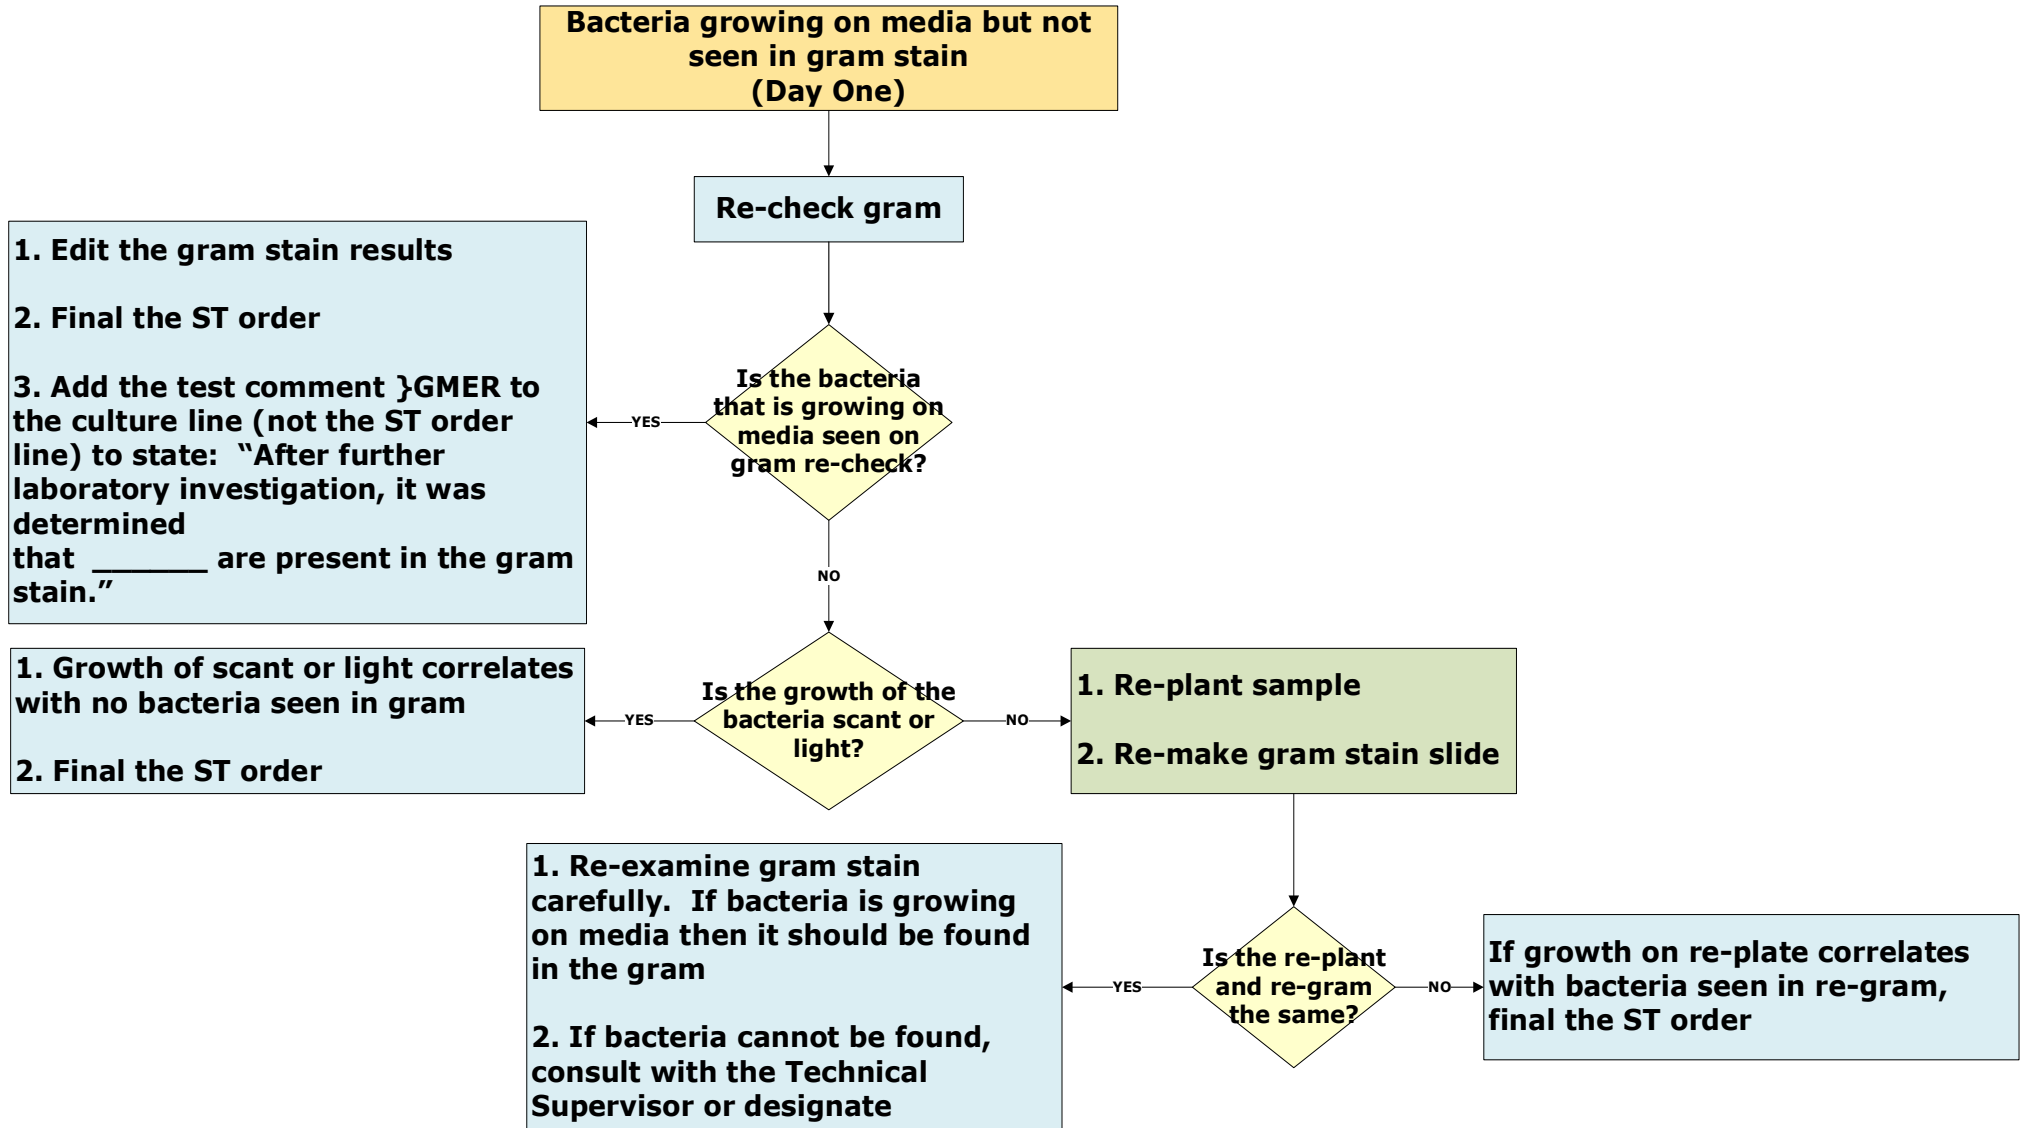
Bacteria growing on media but not seen in gram stain (Day One)

Re-check gram

Is the bacteria that is growing on media seen on gram re-check?

YES

1. Edit the gram stain results

2. Final the ST order

3. Add the test comment }GMER to the culture line (not the ST order line) to state: "After further laboratory investigation, it was determined that _______ are present in the gram stain."

NO

Is the growth of the bacteria scant or light?

YES

1. Growth of scant or light correlates with no bacteria seen in gram

2. Final the ST order

NO

1. Re-plant sample

2. Re-make gram stain slide

Is the re-plant and re-gram the same?

YES

1. Re-examine gram stain carefully. If bacteria is growing on media then it should be found in the gram

2. If bacteria cannot be found, consult with the Technical Supervisor or designate

NO

If growth on re-plate correlates with bacteria seen in re-gram, final the ST order